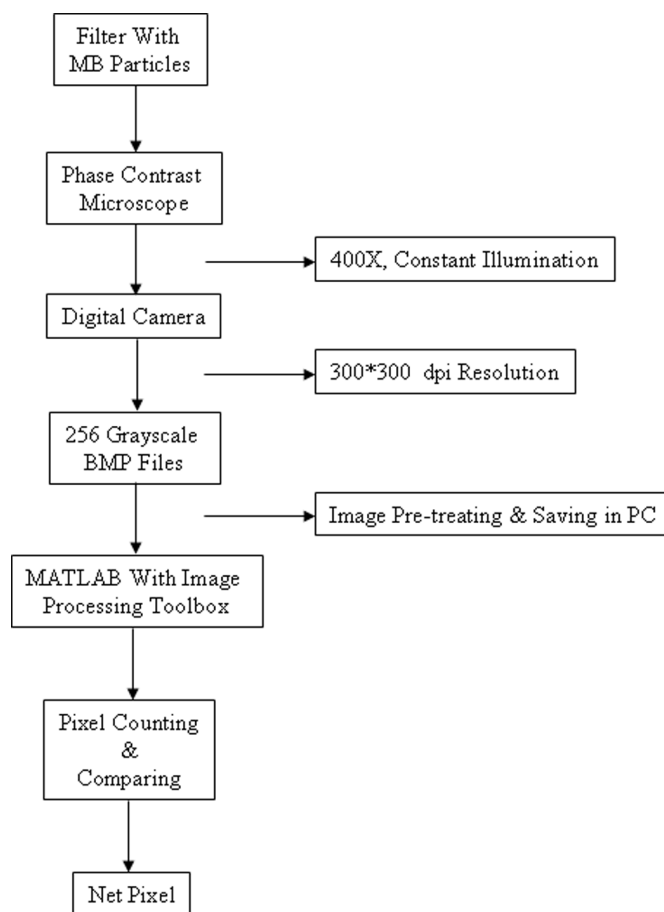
Filter With MB Particles

Phase Contrast Microscope

400X, Constant Illumination

Digital Camera

300*300 dpi Resolution

256 Grayscale BMP Files

Image Pre-treating & Saving in PC

MATLAB With Image Processing Toolbox

Pixel Counting & Comparing

Net Pixel